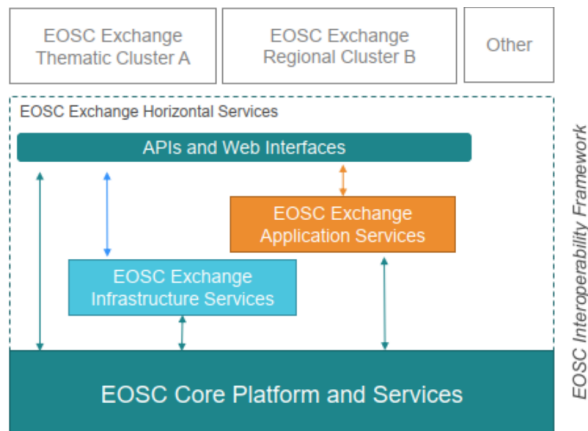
EOSC Exchange Thematic Cluster A

EOSC Exchange Regional Cluster B

Other

EOSC Exchange Horizontal Services

APIs and Web Interfaces

EOSC Exchange Application Services

EOSC Exchange Infrastructure Services

EOSC Core Platform and Services

EOSC Interoperability Framework